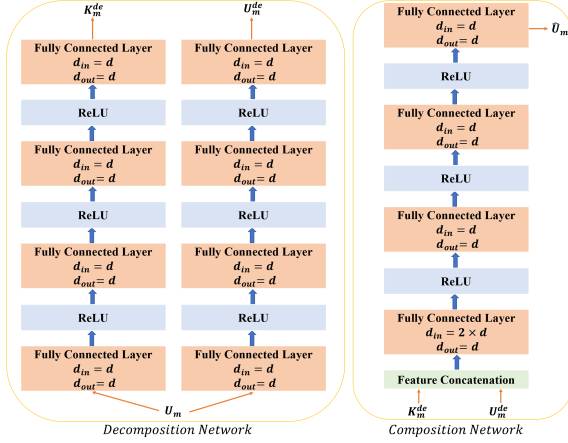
$K_m^{de}$

Fully Connected Layer
$d_{in} = d$
$d_{out} = d$

ReLU

Fully Connected Layer
$d_{in} = d$
$d_{out} = d$

ReLU

Fully Connected Layer
$d_{in} = d$
$d_{out} = d$

ReLU

Fully Connected Layer
$d_{in} = d$
$d_{out} = d$

$U_m^{de}$

Fully Connected Layer
$d_{in} = d$
$d_{out} = d$

ReLU

Fully Connected Layer
$d_{in} = d$
$d_{out} = d$

ReLU

Fully Connected Layer
$d_{in} = d$
$d_{out} = d$

ReLU

Fully Connected Layer
$d_{in} = d$
$d_{out} = d$

$U_m$

Decomposition Network

Fully Connected Layer
$d_{in} = d$
$d_{out} = d$

$\bar{U}_m$

ReLU

Fully Connected Layer
$d_{in} = d$
$d_{out} = d$

ReLU

Fully Connected Layer
$d_{in} = d$
$d_{out} = d$

ReLU

Fully Connected Layer
$d_{in} = 2 \times d$
$d_{out} = d$

Feature Concatenation

$K_m^{de}$ $U_m^{de}$

Composition Network